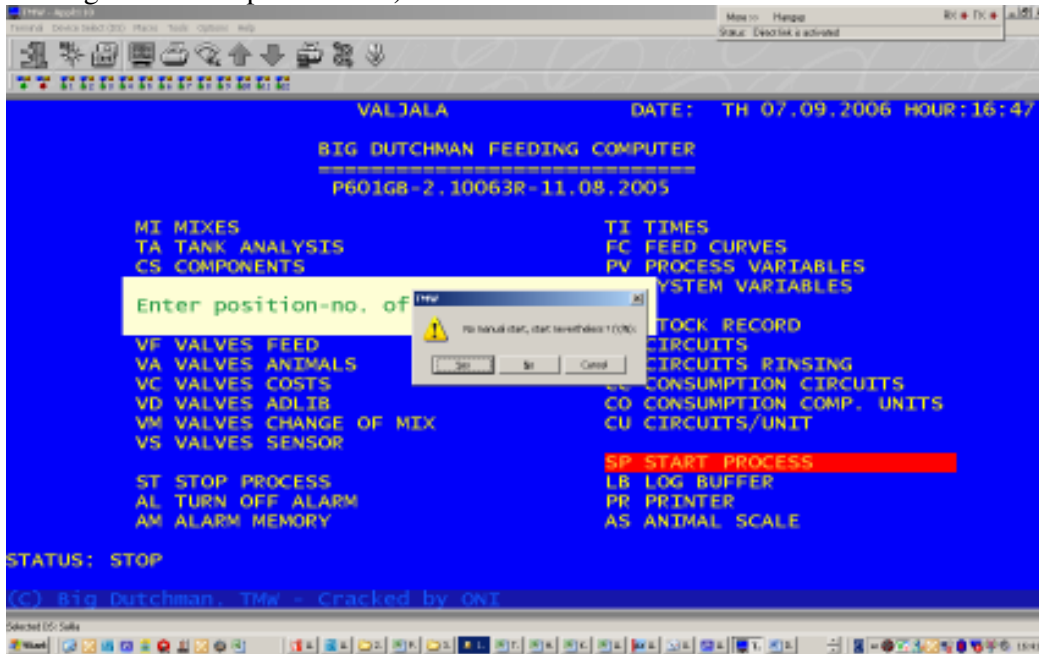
VALJALA DATE: TH 07.09.2006 HOUR:16:47

BIG DUTCHMAN FEEDING COMPUTER

P601GB-2.10063R-11.08.2005

MI MIXES
TA TANK ANALYSIS
CS COMPONENTS

Enter position-no. of

VF VALVES FEED
VA VALVES ANIMALS
VC VALVES COSTS
VD VALVES ADLIB
VM VALVES CHANGE OF MIX
VS VALVES SENSOR

ST STOP PROCESS
AL TURN OFF ALARM
AM ALARM MEMORY

TI TIMES
FC FEED CURVES
PV PROCESS VARIABLES
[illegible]YSTEM VARIABLES

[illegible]TOCK RECORD
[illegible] CIRCUITS
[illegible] CIRCUITS RINSING
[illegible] CONSUMPTION CIRCUITS
CO CONSUMPTION COMP. UNITS
CU CIRCUITS/UNIT

SP START PROCESS
LB LOG BUFFER
PR PRINTER
AS ANIMAL SCALE

STATUS: STOP

(C) Big Dutchman. TMW - Cracked by ONI

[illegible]

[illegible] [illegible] Cancel